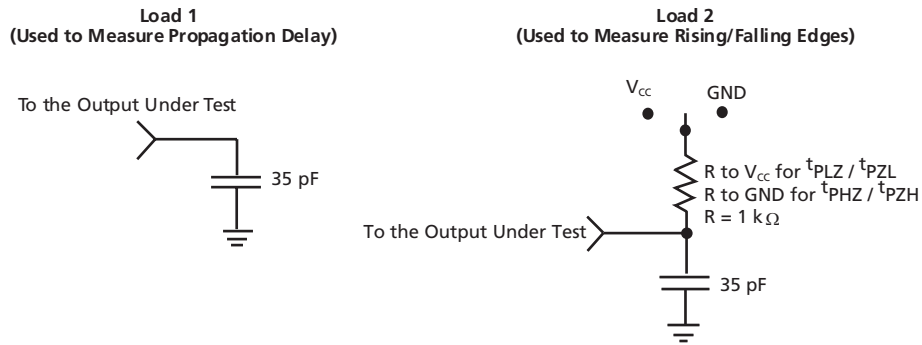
Load 1
(Used to Measure Propagation Delay)

To the Output Under Test

35 pF

Load 2
(Used to Measure Rising/Falling Edges)

$V_{CC}$

GND

R to $V_{CC}$ for $t_{PLZ}$ / $t_{PZL}$
R to GND for $t_{PHZ}$ / $t_{PZH}$
R = 1 k$\Omega$

To the Output Under Test

35 pF